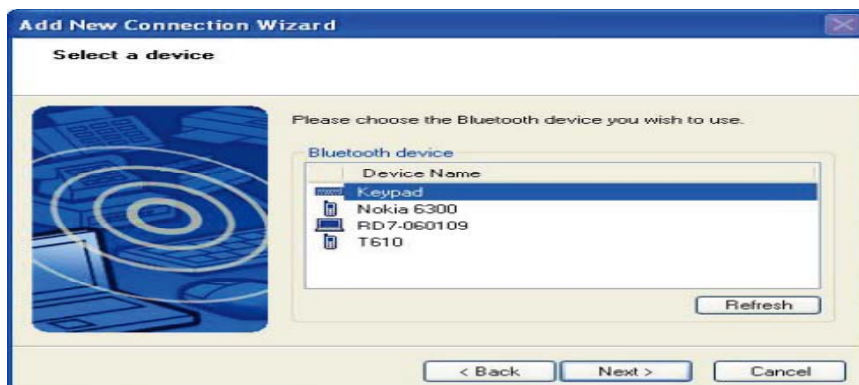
Add New Connection Wizard

Select a device

Please choose the Bluetooth device you wish to use.

Bluetooth device

| Device Name |
|---|
| Keypad |
| Nokia 6300 |
| RD7-060109 |
| T610 |

Refresh

< Back

Next >

Cancel